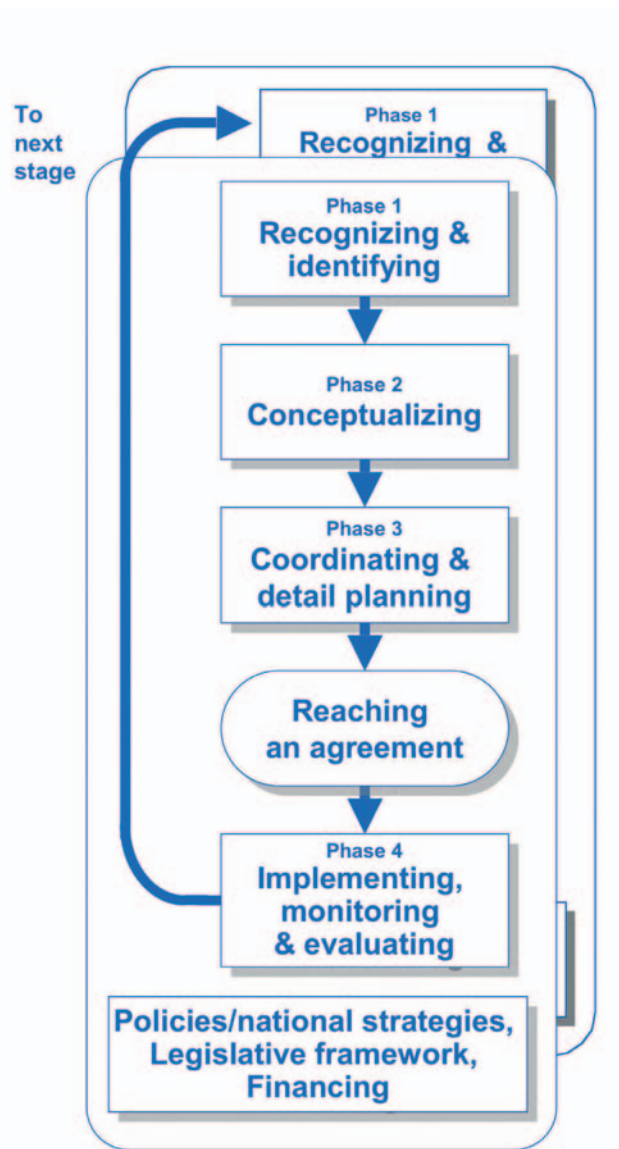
To next stage

Phase 1
Recognizing &

Phase 1
Recognizing & identifying

Phase 2
Conceptualizing

Phase 3
Coordinating & detail planning

Reaching an agreement

Phase 4
Implementing, monitoring & evaluating

Policies/national strategies, Legislative framework, Financing